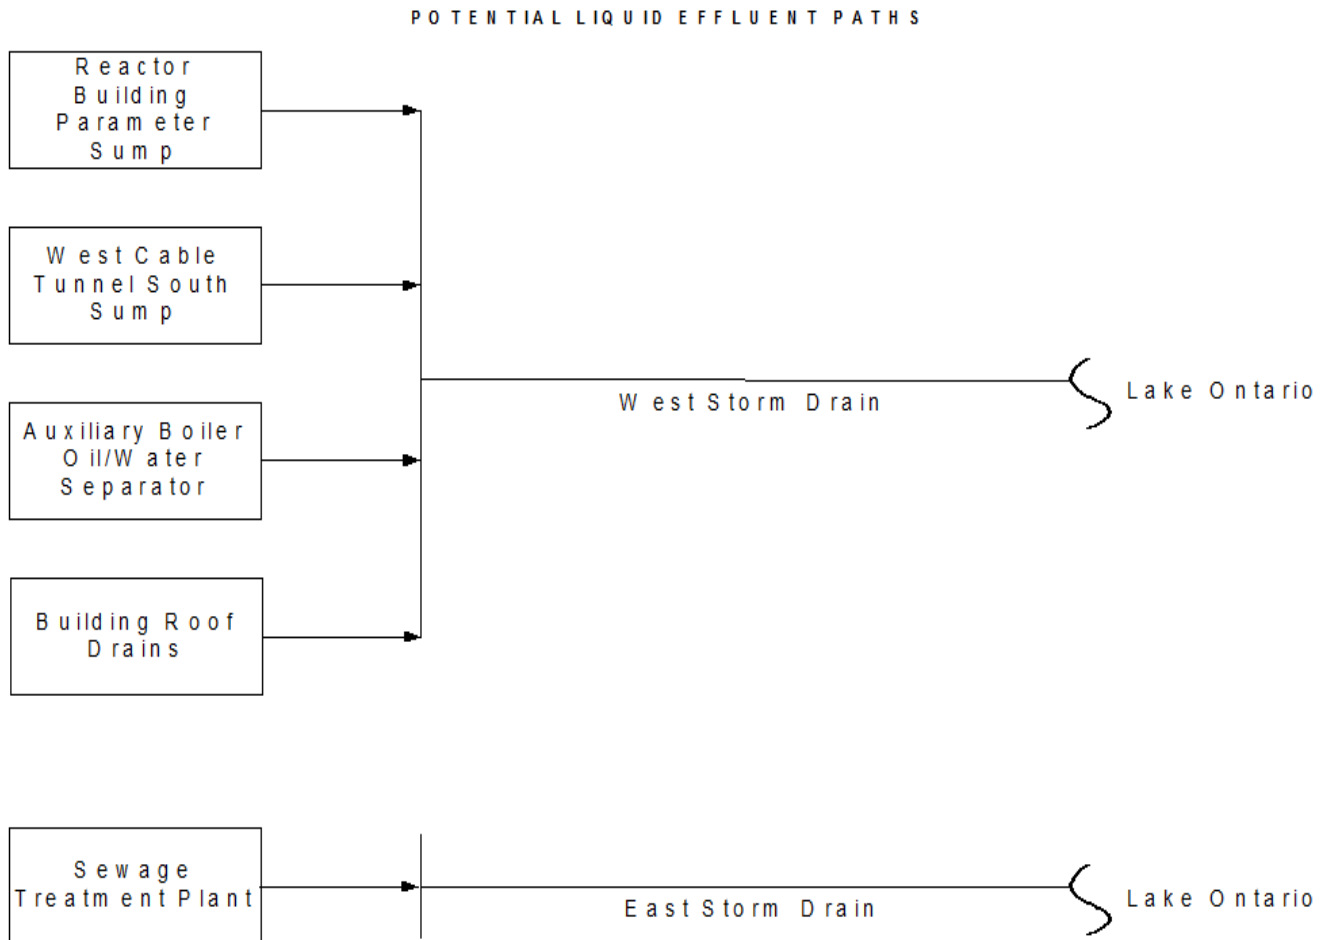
POTENTIAL LIQUID EFFLUENT PATHS

Reactor Building Parameter Sump

West Cable Tunnel South Sump

Auxiliary Boiler Oil/Water Separator

Building Roof Drains

West Storm Drain

Lake Ontario

Sewage Treatment Plant

East Storm Drain

Lake Ontario